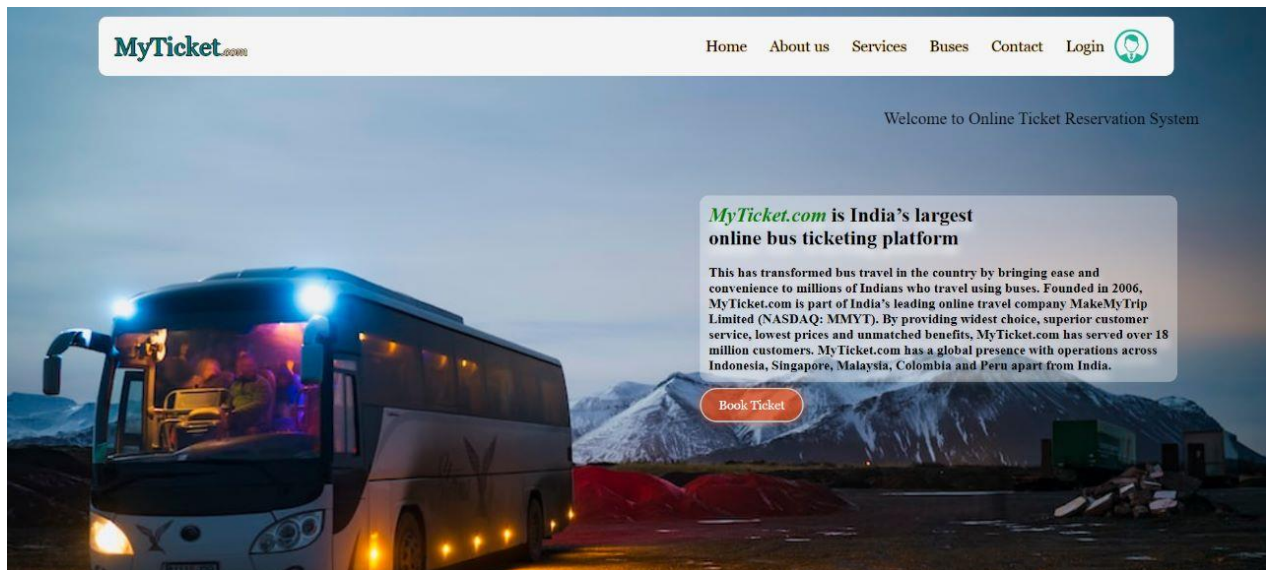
MyTicket.com

Home About us Services Buses Contact Login

Welcome to Online Ticket Reservation System

MyTicket.com is India's largest online bus ticketing platform

This has transformed bus travel in the country by bringing ease and convenience to millions of Indians who travel using buses. Founded in 2006, MyTicket.com is part of India's leading online travel company MakeMyTrip Limited (NASDAQ: MMYT). By providing widest choice, superior customer service, lowest prices and unmatched benefits, MyTicket.com has served over 18 million customers. MyTicket.com has a global presence with operations across Indonesia, Singapore, Malaysia, Colombia and Peru apart from India.

Book Ticket